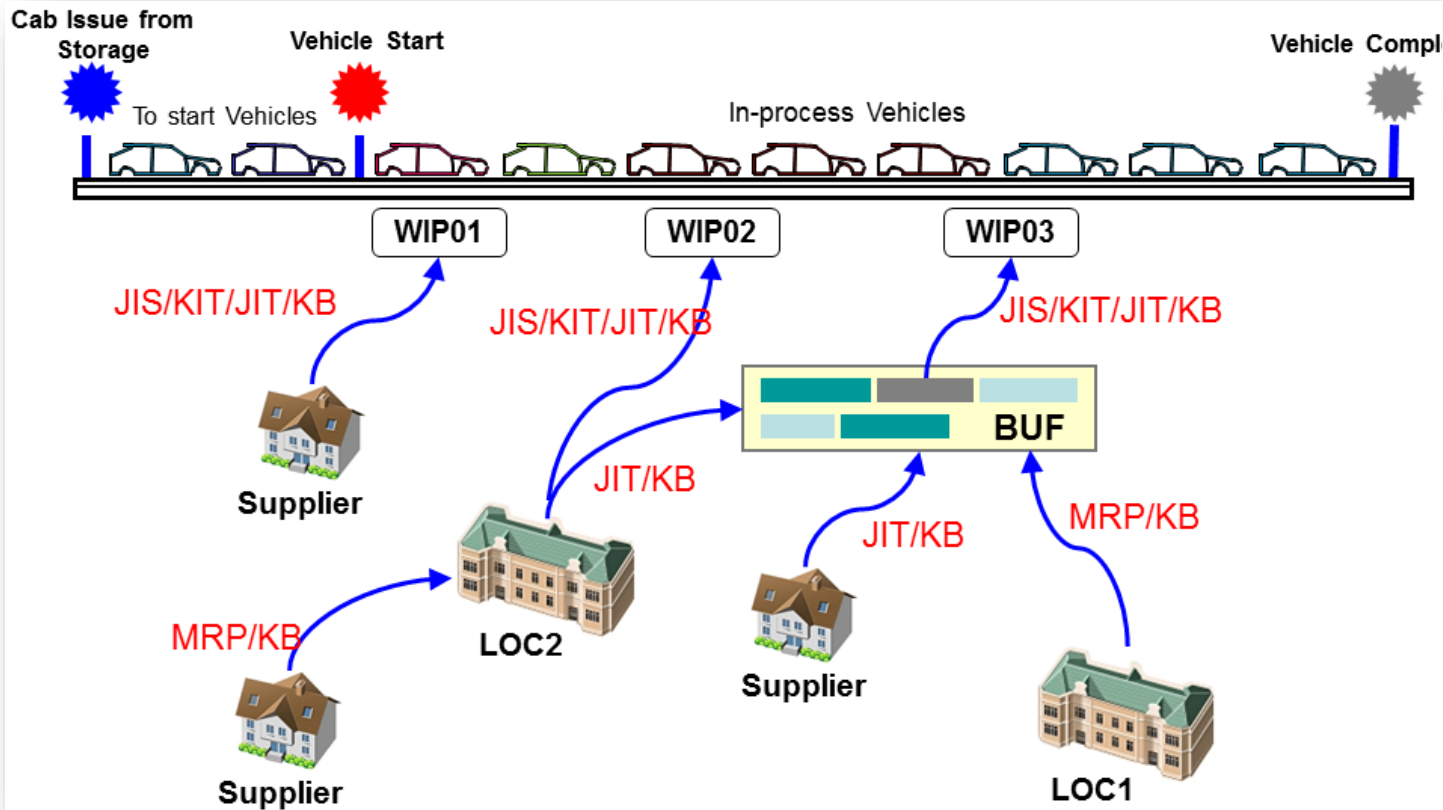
Cab Issue from Storage

Vehicle Start

Vehicle Compl

To start Vehicles

In-process Vehicles

WIP01

WIP02

WIP03

JIS/KIT/JIT/KB

JIS/KIT/JIT/KB

JIS/KIT/JIT/KB

BUF

Supplier

JIT/KB

JIT/KB

MRP/KB

LOC2

MRP/KB

Supplier

Supplier

LOC1